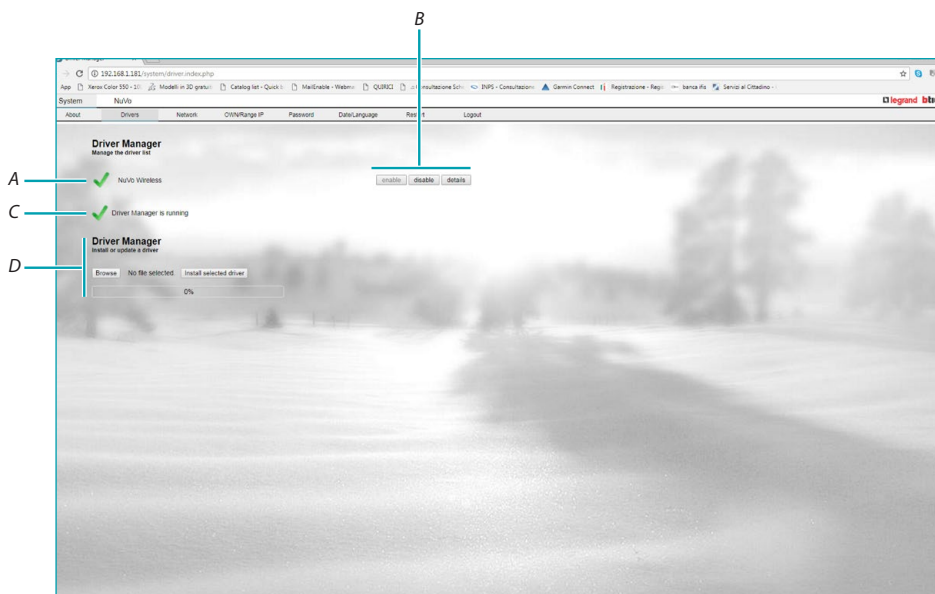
B

192.168.1.181/system/driver.index.php

App Xerox Color 550 - 10 Modelli in 3D gratuit Catalog list - Quick MailEnable - Webm QUIRICI Consultazione Sch INPS - Consultazion Garmin Connect Registrazione - Regi banca ifis Servizi al Cittadino

System NuVo

legrand bt

About Drivers Network OWN/Range IP Password Date/Language Restart Logout

Driver Manager
Manage the driver list

A NuVo Wireless

enable disable details

C Driver Manager is running

Driver Manager
Install or update a driver

D Browse No file selected. Install selected driver

0%